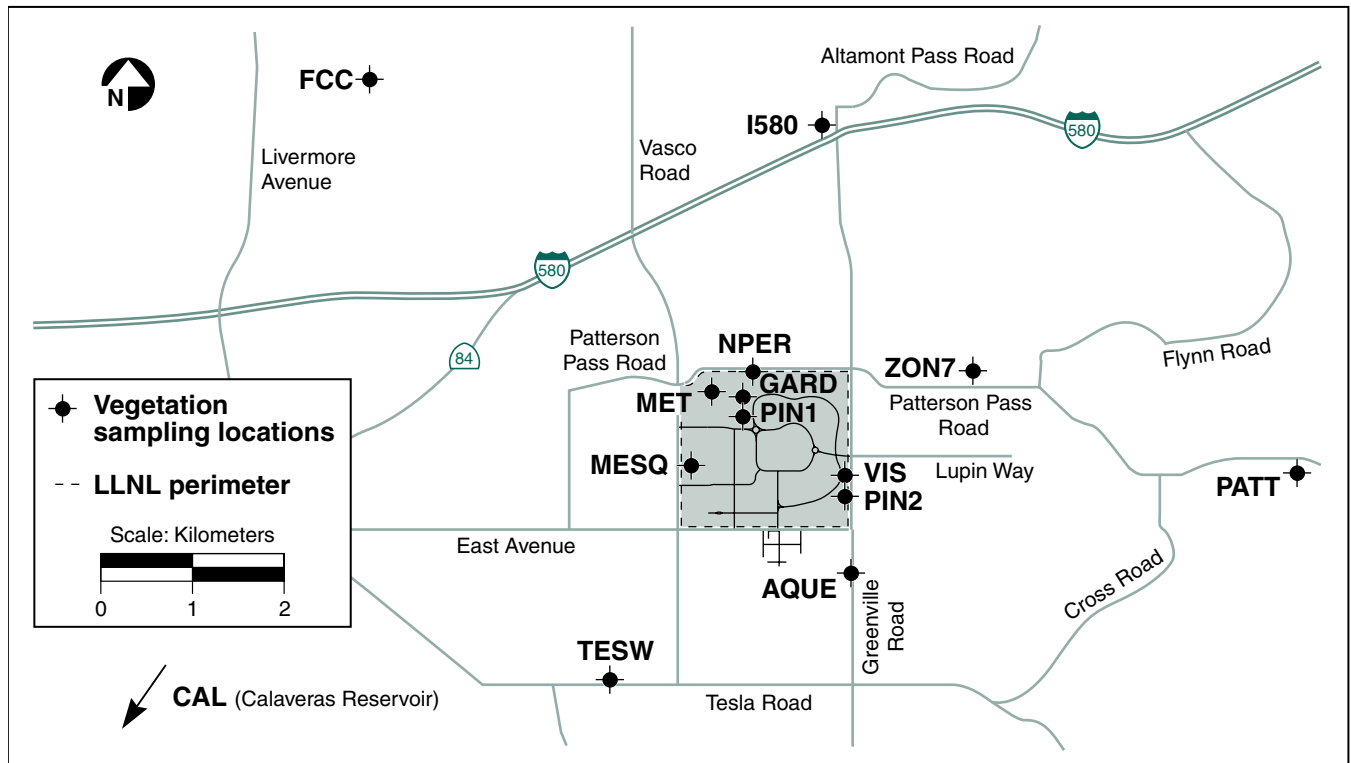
N

FCC

Altamont Pass Road

I580

580

Livermore Avenue

Vasco Road

580

84

Patterson Pass Road

NPER

ZON7

Flynn Road

MET

GARD

PIN1

Patterson Pass Road

MESQ

VIS

Lupin Way

PIN2

PATT

East Avenue

AQUE

Greenville Road

Cross Road

TESW

Tesla Road

CAL (Calaveras Reservoir)

Vegetation sampling locations

LLNL perimeter

Scale: Kilometers

0 1 2